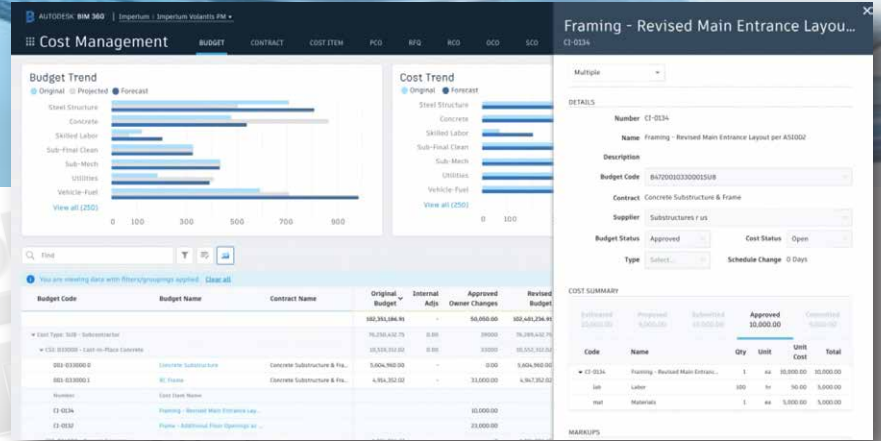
AUTODESK BIM 360 | Imperium > Imperium Volantis PM ▾

Cost Management

BUDGET CONTRACT COST ITEM PCO RFQ RCO OCO SCO

Budget Trend

Original Projected Forecast

Steel Structure
Concrete
Skilled Labor
Sub-Final Clean
Sub-Mech
Utilities
Vehicle-Fuel

View all (250)

0 100 300 500 700 900

Cost Trend

Original Forecast

Steel Structure
Concrete
Skilled Labor
Sub-Final Clean
Sub-Mech
Utilities
Vehicle-Fuel

View all (250)

Find

You are viewing data with filters/groupings applied. Clear all

| Budget Code | Budget Name | Contract Name | Original Budget | Internal Adjs | Approved Owner Changes | Revised Budget |
|---|---|---|---|---|---|---|
| | | | 102,351,186.91 | | 50,050.00 | 102,401,236.91 |
| Cost Type: SUB - Subcontractor | | | 76,250,432.75 | 0.00 | 39000 | 76,289,432.75 |
| CSI: 033000 - Cast-In-Place Concrete | | | 10,559,352.00 | 0.00 | 39000 | 10,552,352.00 |
| 002-033000.0 | Concrete Substructure | Concrete Substructure & Fra... | 5,604,960.00 | - | 0.00 | 5,604,960.00 |
| 002-033000.1 | SC Frame | Concrete Substructure & Fra... | 4,954,392.00 | - | 33,000.00 | 4,947,392.00 |
| Number | Cost Item Name | | | | | |
| CI-0134 | Framing - Revised Main Entrance Lay... | | | | 10,000.00 | |
| CI-0135 | Frame - Additional Floor Openings at ... | | | | 23,000.00 | |

Framing - Revised Main Entrance Layou

CI-0134

Multiple

DETAILS

Number CI-0134

Name Framing - Revised Main Entrance Layout per A510D2

Description

Budget Code B4720010330D01SUB

Contract Concrete Substructure & Frame

Supplier Substructures r us

Budget Status Approved

Cost Status Open

Type Select...

Schedule Change 0 Days

COST SUMMARY

Estimated 10,000.00
Proposed 5,000.00
Submitted 10,000.00
Approved 10,000.00
Committed 5,000.00

| Code | Name | Qty | Unit | Unit Cost | Total |
|---|---|---|---|---|---|
| CI-0134 | Framing - Revised Main Entranc... | 1 | ea | 10,000.00 | 10,000.00 |
| lab | Labor | 100 | hr | 50.00 | 5,000.00 |
| mat | Materials | 1 | ea | 5,000.00 | 5,000.00 |

MARKUPS